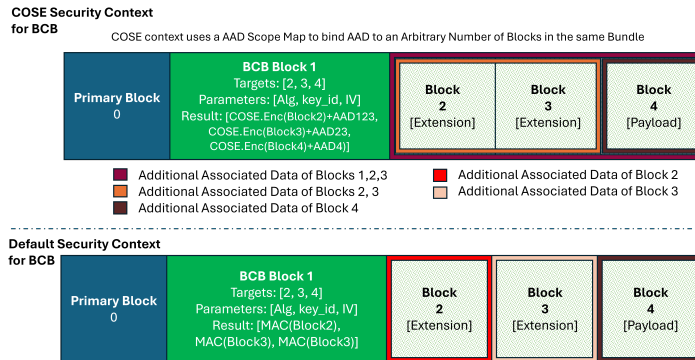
COSE Security Context for BCB

COSE context uses a AAD Scope Map to bind AAD to an Arbitrary Number of Blocks in the same Bundle

Primary Block
0

BCB Block 1
Targets: [2, 3, 4]
Parameters: [Alg, key_id, IV]
Result: [COSE.Enc(Block2)+AAD123, COSE.Enc(Block3)+AAD23, COSE.Enc(Block4)+AAD4)]

Block
2
[Extension]

Block
3
[Extension]

Block
4
[Payload]

Additional Associated Data of Blocks 1,2,3
Additional Associated Data of Blocks 2, 3
Additional Associated Data of Block 4
Additional Associated Data of Block 2
Additional Associated Data of Block 3

Default Security Context for BCB

Primary Block
0

BCB Block 1
Targets: [2, 3, 4]
Parameters: [Alg, key_id, IV]
Result: [MAC(Block2), MAC(Block3), MAC(Block3)]

Block
2
[Extension]

Block
3
[Extension]

Block
4
[Payload]